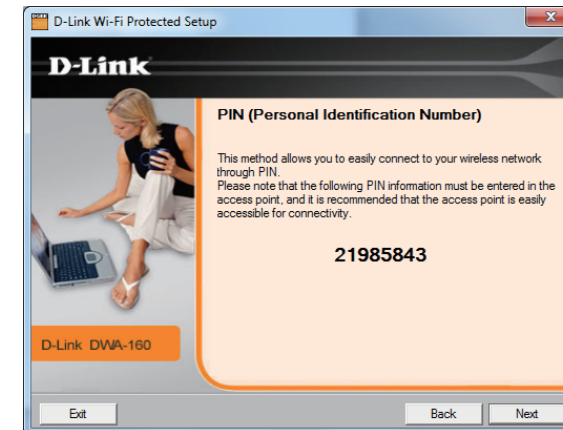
D-Link Wi-Fi Protected Setup

D-Link

PIN (Personal Identification Number)

This method allows you to easily connect to your wireless network through PIN.
Please note that the following PIN information must be entered in the access point, and it is recommended that the access point is easily accessible for connectivity.

21985843

D-Link DWA-160

Exit

Back

Next